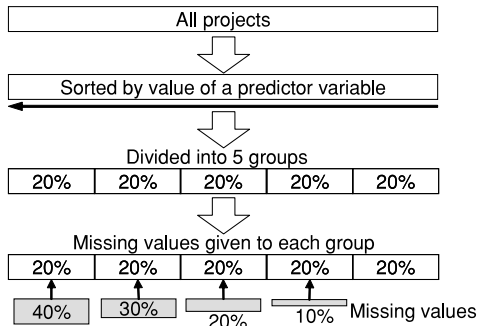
All projects

Sorted by value of a predictor variable

Divided into 5 groups

| 20% | 20% | 20% | 20% | 20% |
|---|---|---|---|---|

Missing values given to each group

| 20% | 20% | 20% | 20% | 20% |
|---|---|---|---|---|

40% 30% 20% 10% Missing values